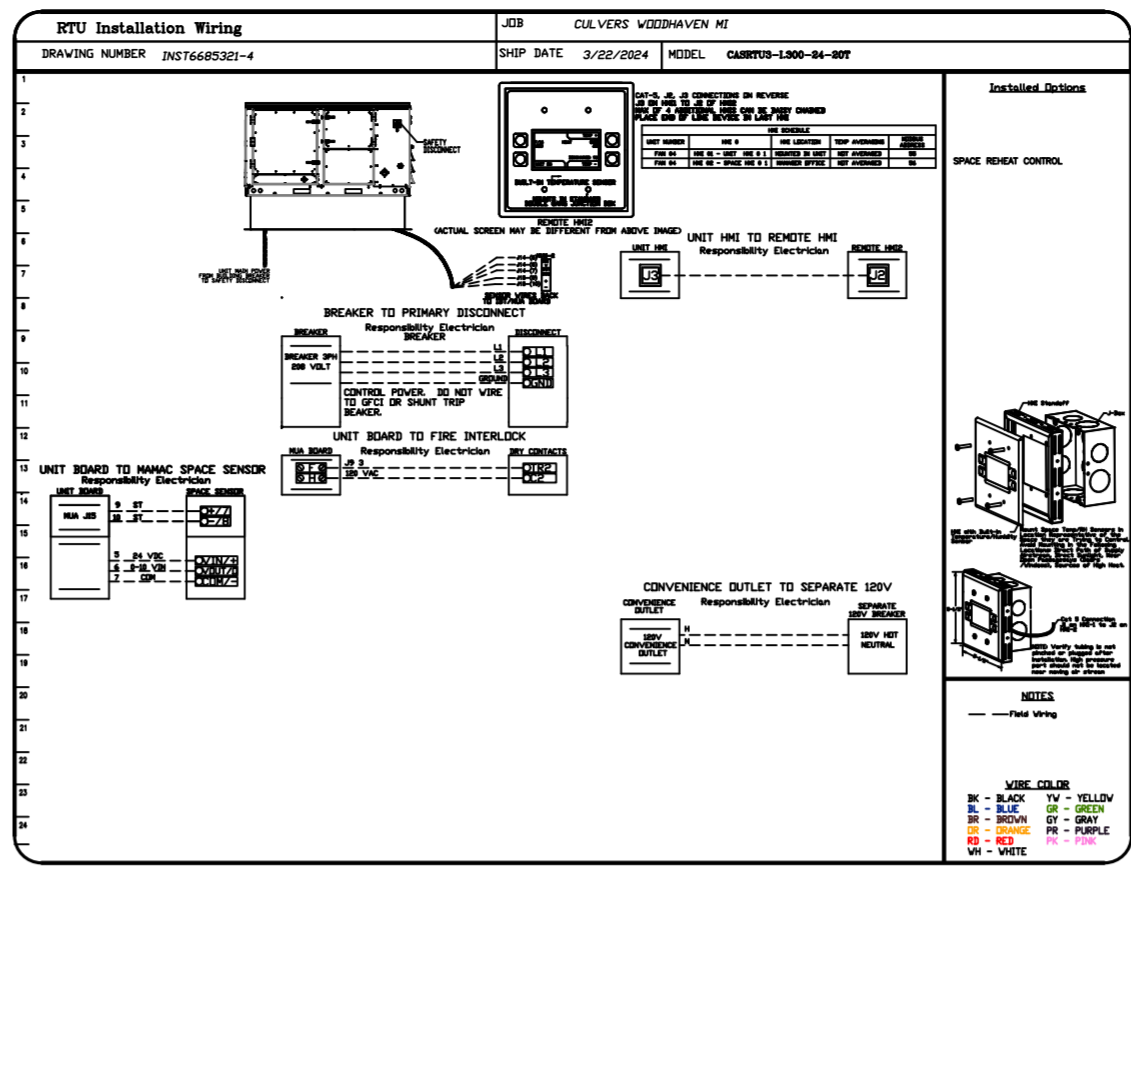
RTU Installation Wiring

JOB CULVERS WOODHAVEN MI

DRAWING NUMBER INST6685321-4

SHIP DATE 3/22/2024

MODEL CASRTUS-L300-24-20T

1
2
3
4
5
6
7
8
9
10
11
12
13
14
15
16
17
18
19
20
21
22
23
24

SAFETY DISCONNECT

UNIT MAIN POWER FROM BUILDING BREAKER TO SAFETY DISCONNECT

SENSOR WIRES BACK TO BRIVAN BOARD

CAT-5, J2, J3 CONNECTIONS ON REVERSE
J2 ON HMI TO J2 OF HMI2
MAX OF 4 ADDITIONAL HMIS CAN BE DAISY CHAINED
PLACE END OF LINE DEVICE IN LAST HMI

HMI SCHEDULE

| UNIT NUMBER | HMI # | HMI LOCATION | TEMP AVERAGING | MODBUS ADDRESS |
|---|---|---|---|---|
| FAN 04 | HMI 01 - UNIT HMI # 1 | MOUNTED IN UNIT | NOT AVERAGED | 93 |
| FAN 04 | HMI 02 - SPACE HMI # 1 | MANAGER OFFICE | NOT AVERAGED | 94 |

BUILT-IN TEMPERATURE SENSOR

MOUNTS IN STANDARD DOUBLE GANG ELECTRIC BOX

REMOTE HMI2
(ACTUAL SCREEN MAY BE DIFFERENT FROM ABOVE IMAGE)

UNIT HMI TO REMOTE HMI
Responsibility Electrician
UNIT HMI
J3
REMOTE HMI2
J2

BREAKER TO PRIMARY DISCONNECT
Responsibility Electrician
BREAKER
BREAKER
BREAKER 3PH 208 VOLT
DISCONNECT
L1
L2
L3
GROUND
L1
L2
L3
GND
CONTROL POWER. DO NOT WIRE TO GFCI OR SHUNT TRIP BEAKER.

UNIT BOARD TO FIRE INTERLOCK
Responsibility Electrician
MUA BOARD
F
H
J9 3
120 VAC
DRY CONTACTS
IR2
L2

UNIT BOARD TO MAMAC SPACE SENSOR
Responsibility Electrician
UNIT BOARD
MUA J15
9 ST
10 ST
5 24 VDC
6 0-10 VIN
7 COM
SPACE SENSOR
+/T
-/B
VIN/+
VOUT/O
COM/-

CONVENIENCE OUTLET TO SEPARATE 120V
Responsibility Electrician
CONVENIENCE OUTLET
120V CONVENIENCE OUTLET
H
N
SEPARATE 120V BREAKER
120V HOT NEUTRAL

Installed Options
SPACE REHEAT CONTROL

HMI Standoff
J-Box
HMI with Built-in Temperature/Humidity Sensor
Mount Space Temp/RH Sensors in Location Representative of the Space They are Trying to Control. Avoid Mounting in the Following Locations: Direct Path of Supply Diffusers, Direct Sunlight, Near Walls/Doorways, Outside Walls, Windows/Doors, Near Heat/Exhaust Sources of High Heat.
Cat 5 Connection J3 on HMI-1 to J2 on HMI-2
NOTE: Verify tubing is not pinched or plugged after installation. High pressure port should not be located near moving air stream

NOTES
Field Wiring

WIRE COLOR
BK - BLACK
BL - BLUE
BR - BROWN
OR - ORANGE
RD - RED
WH - WHITE
YW - YELLOW
GR - GREEN
GY - GRAY
PR - PURPLE
PK - PINK